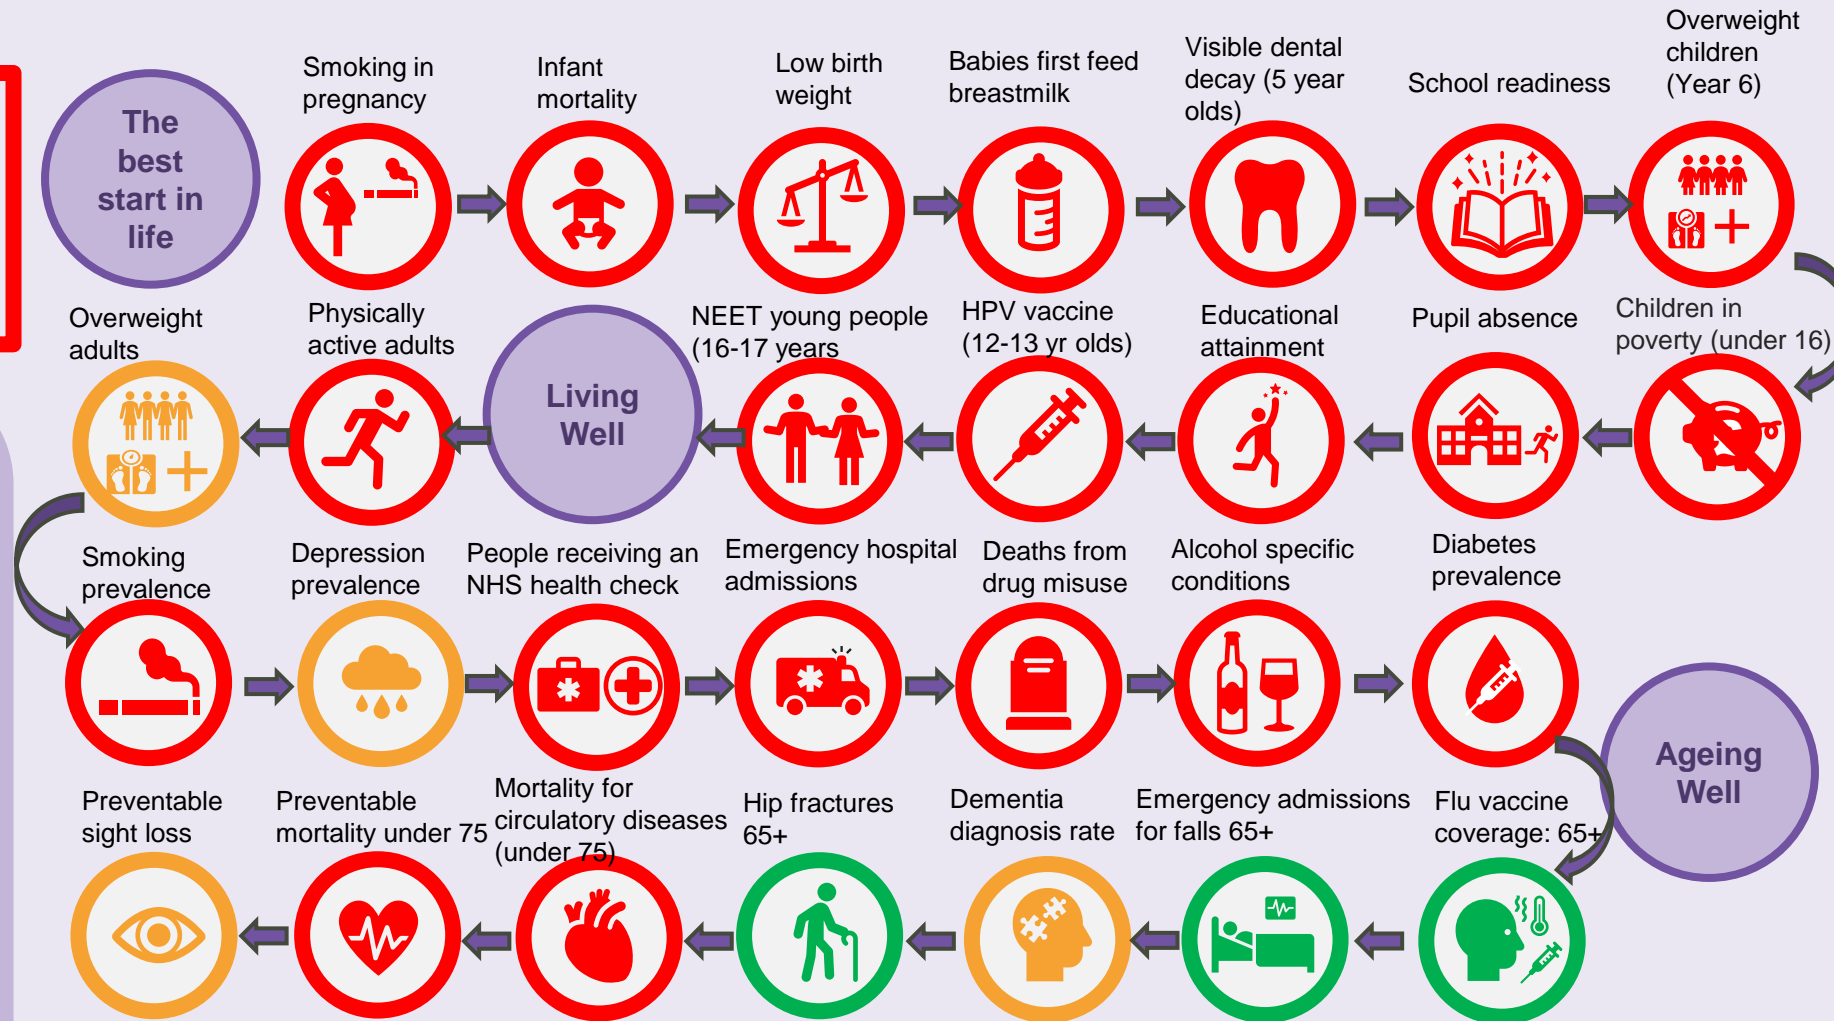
The best start in life

Smoking in pregnancy

Infant mortality

Low birth weight

Babies first feed breastmilk

Visible dental decay (5 year olds)

School readiness

Overweight children (Year 6)

Children in poverty (under 16)

Pupil absence

Educational attainment

HPV vaccine (12-13 yr olds)

NEET young people (16-17 years

Living Well

Physically active adults

Overweight adults

Smoking prevalence

Depression prevalence

People receiving an NHS health check

Emergency hospital admissions

Deaths from drug misuse

Alcohol specific conditions

Diabetes prevalence

Ageing Well

Flu vaccine coverage: 65+

Emergency admissions for falls 65+

Dementia diagnosis rate

Hip fractures 65+

Mortality for circulatory diseases (under 75)

Preventable mortality under 75

Preventable sight loss